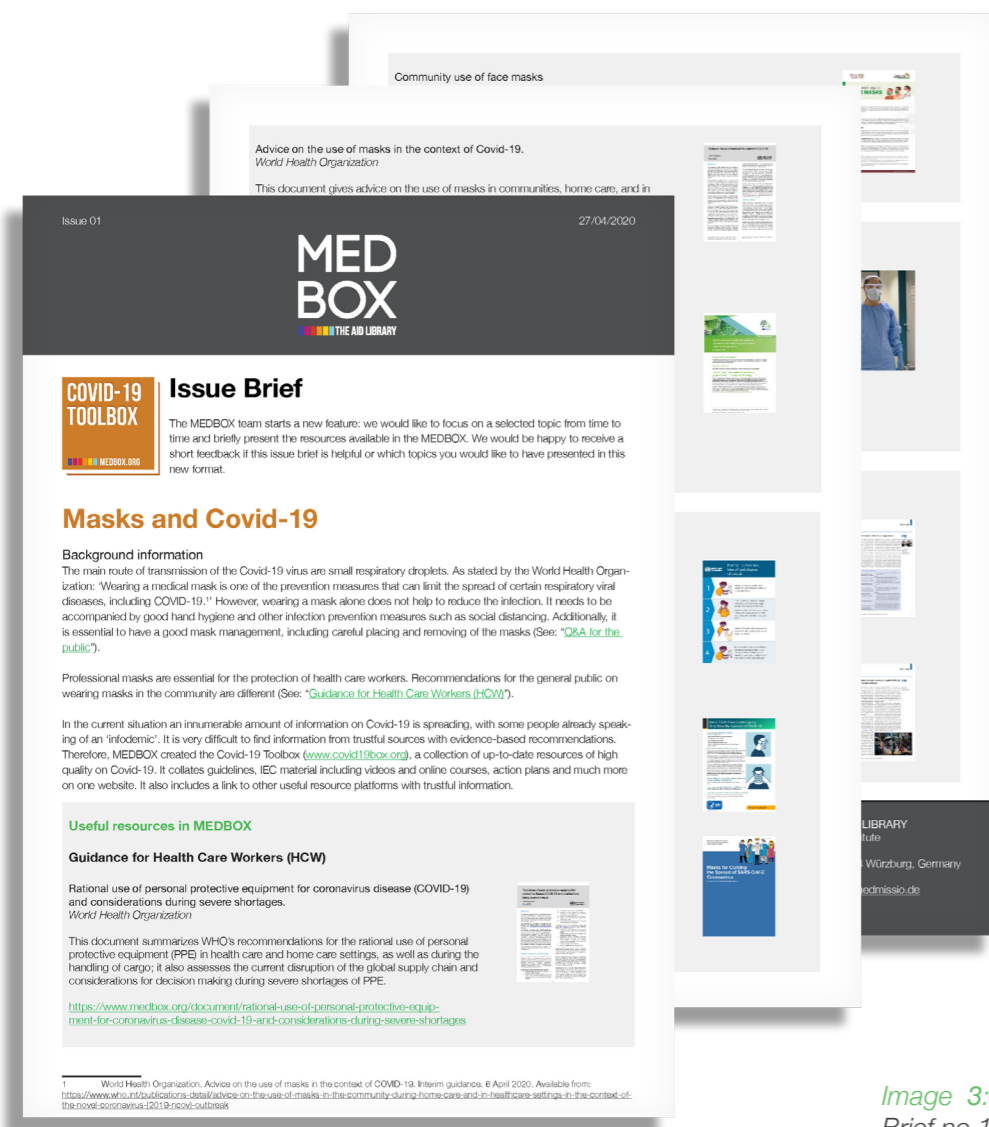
Community use of face masks

Advice on the use of masks in the context of Covid-19.
*World Health Organization*

This document gives advice on the use of masks in communities, home care, and in

Issue 01

27/04/2020

MED BOX
THE AID LIBRARY

COVID-19 TOOLBOX
MEDBOX.ORG

Issue Brief

The MEDBOX team starts a new feature: we would like to focus on a selected topic from time to time and briefly present the resources available in the MEDBOX. We would be happy to receive a short feedback if this issue brief is helpful or which topics you would like to have presented in this new format.

Masks and Covid-19

Background information
The main route of transmission of the Covid-19 virus are small respiratory droplets. As stated by the World Health Organization: 'Wearing a medical mask is one of the prevention measures that can limit the spread of certain respiratory viral diseases, including COVID-19.'¹ However, wearing a mask alone does not help to reduce the infection. It needs to be accompanied by good hand hygiene and other infection prevention measures such as social distancing. Additionally, it is essential to have a good mask management, including careful placing and removing of the masks (See: "Q&A for the public").

Professional masks are essential for the protection of health care workers. Recommendations for the general public on wearing masks in the community are different (See: "Guidance for Health Care Workers (HCW)").

In the current situation an innumerable amount of information on Covid-19 is spreading, with some people already speaking of an 'infodemic'. It is very difficult to find information from trustful sources with evidence-based recommendations. Therefore, MEDBOX created the Covid-19 Toolbox (www.covid19box.org), a collection of up-to-date resources of high quality on Covid-19. It collates guidelines, IEC material including videos and online courses, action plans and much more on one website. It also includes a link to other useful resource platforms with trustful information.

Useful resources in MEDBOX

Guidance for Health Care Workers (HCW)

Rational use of personal protective equipment for coronavirus disease (COVID-19) and considerations during severe shortages.
*World Health Organization*

This document summarizes WHO's recommendations for the rational use of personal protective equipment (PPE) in health care and home care settings, as well as during the handling of cargo; it also assesses the current disruption of the global supply chain and considerations for decision making during severe shortages of PPE.

https://www.medbox.org/document/rational-use-of-personal-protective-equipment-for-coronavirus-disease-covid-19-and-considerations-during-severe-shortages

1 World Health Organization. Advice on the use of masks in the context of COVID-19. Interim guidance, 6 April 2020. Available from: https://www.who.int/publications-detail/advice-on-the-use-of-masks-in-the-community-during-home-care-and-in-healthcare-settings-in-the-context-of-the-novel-coronavirus-(2019-ncov)-outbreak

LIBRARY
itute
Würzburg, Germany
edmissio.de

Masks for Curbing the Spread of SARS-CoV-2 Coronavirus

Image 3:
Brief no.1